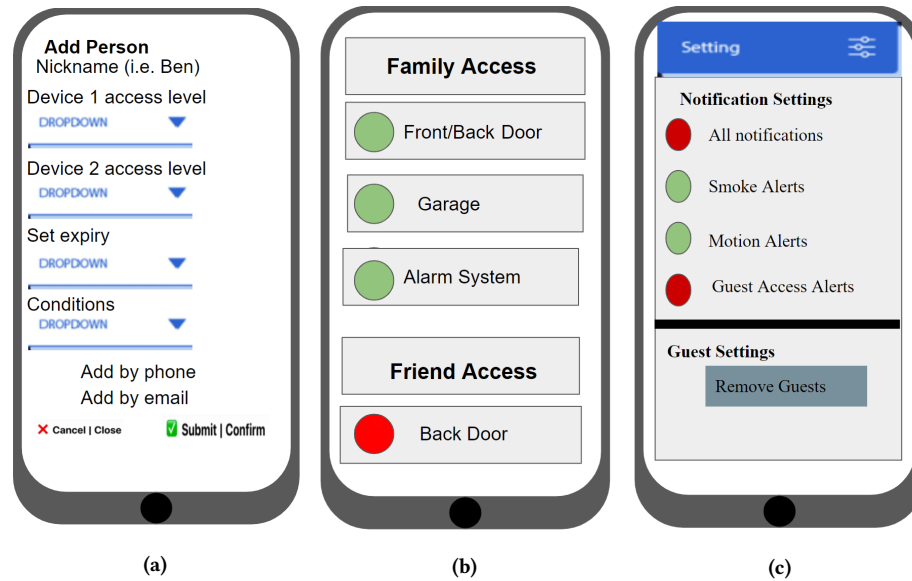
Add Person
Nickname (i.e. Ben)
Device 1 access level
DROPDOWN
Device 2 access level
DROPDOWN
Set expiry
DROPDOWN
Conditions
DROPDOWN
Add by phone
Add by email
Cancel | Close
Submit | Confirm

Family Access
Front/Back Door
Garage
Alarm System
Friend Access
Back Door

Setting
Notification Settings
All notifications
Smoke Alerts
Motion Alerts
Guest Access Alerts
Guest Settings
Remove Guests

(a)
(b)
(c)